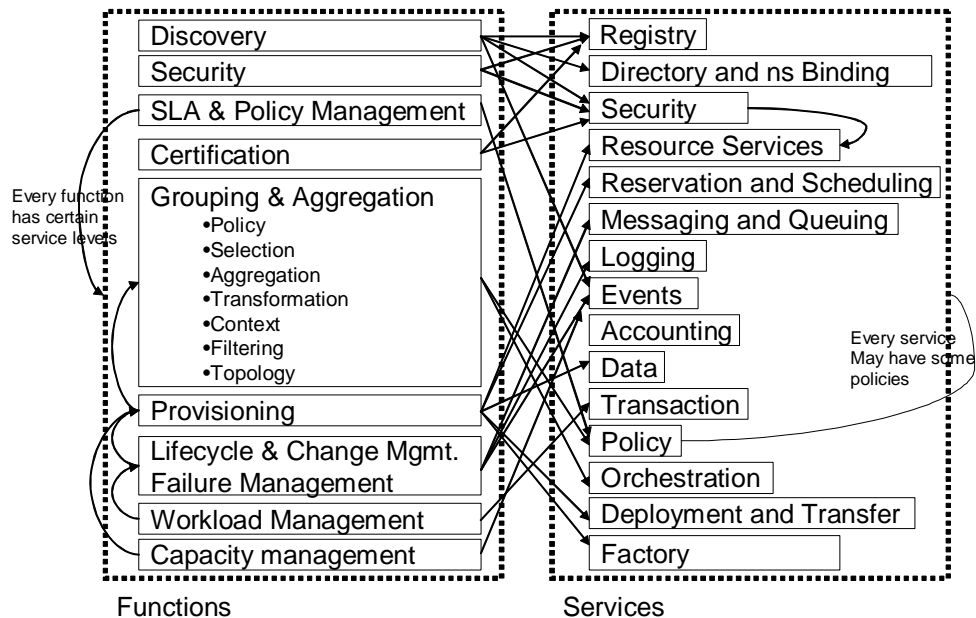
Discovery
Security
SLA & Policy Management
Certification
Grouping & Aggregation
•Policy
•Selection
•Aggregation
•Transformation
•Context
•Filtering
•Topology
Provisioning
Lifecycle & Change Mgmt.
Failure Management
Workload Management
Capacity management

Every function has certain service levels

Registry
Directory and ns Binding
Security
Resource Services
Reservation and Scheduling
Messaging and Queuing
Logging
Events
Accounting
Data
Transaction
Policy
Orchestration
Deployment and Transfer
Factory

Every service May have some policies

Functions

Services